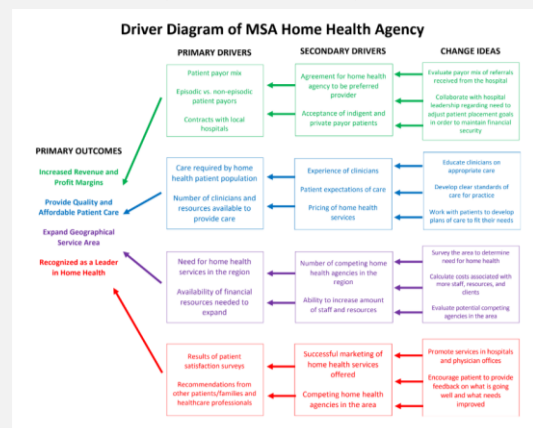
Driver Diagram of MSA Home Health Agency

PRIMARY DRIVERS

SECONDARY DRIVERS

CHANGE IDEAS

PRIMARY OUTCOMES

Increased Revenue and Profit Margins

Provide Quality and Affordable Patient Care

Expand Geographical Service Area

Recognized as a Leader in Home Health

Patient payor mix

Episodic vs. non-episodic patient payors

Contracts with local hospitals

Agreement for home health agency to be preferred provider

Acceptance of indigent and private payor patients

Evaluate payor mix of referrals received from the hospital

Collaborate with hospital leadership regarding need to adjust patient placement goals in order to maintain financial security

Care required by home health patient population

Number of clinicians and resources available to provide care

Experience of clinicians

Patient expectations of care

Pricing of home health services

Educate clinicians on appropriate care

Develop clear standards of care for practice

Work with patients to develop plans of care to fit their needs

Need for home health services in the region

Availability of financial resources needed to expand

Number of competing home health agencies in the region

Ability to increase amount of staff and resources

Survey the area to determine need for home health

Calculate costs associated with more staff, resources, and clients

Evaluate potential competing agencies in the area

Results of patient satisfaction surveys

Recommendations from other patients/families and healthcare professionals

Successful marketing of home health services offered

Competing home health agencies in the area

Promote services in hospitals and physician offices

Encourage patient to provide feedback on what is going well and what needs improved